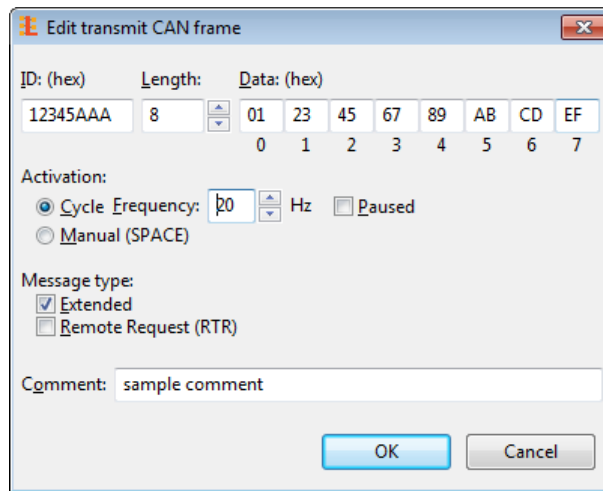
Edit transmit CAN frame

ID: (hex) Length: Data: (hex)

12345AAA 8 01 23 45 67 89 AB CD EF

0 1 2 3 4 5 6 7

Activation:

Cycle Frequency: 20 Hz Paused

Manual (SPACE)

Message type:

Extended

Remote Request (RTR)

Comment: sample comment

OK Cancel